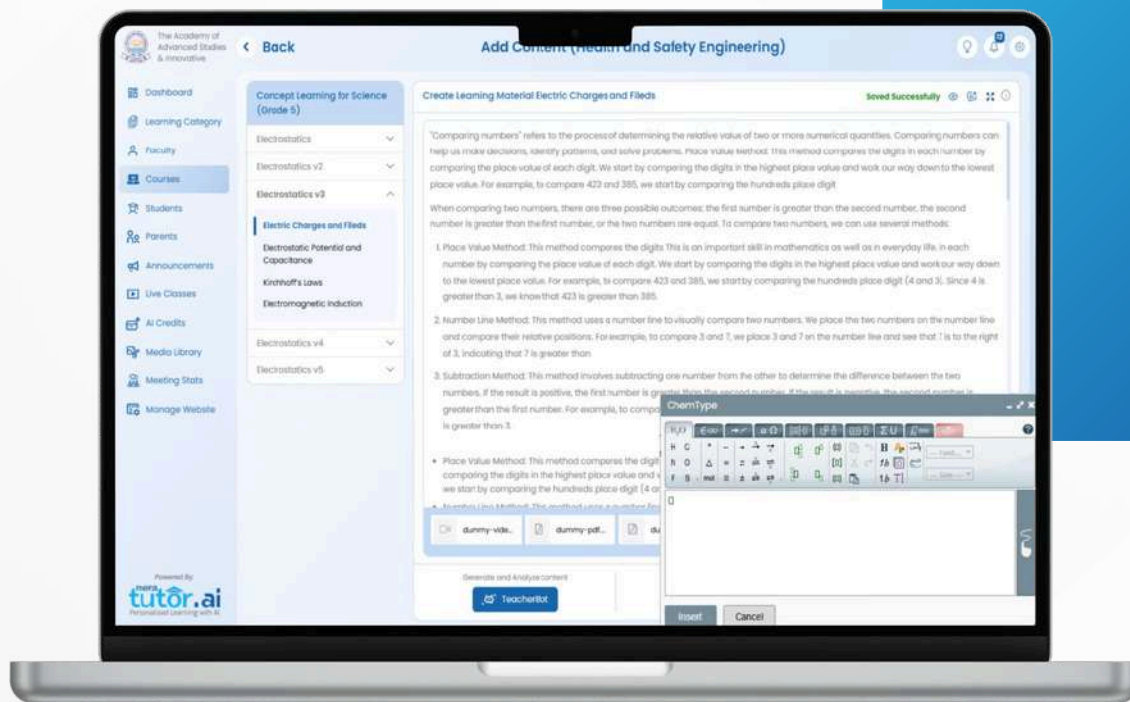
The Academy of Advanced Studies & Innovative

< Back

Add Content (Health and Safety Engineering)

Dashboard
Learning Category
Faculty
Courses
Students
Parents
Announcements
Live Classes
AI Credits
Media Library
Meeting Stats
Manage Website

Powered By
mera tutor.ai
Personalised Learning with AI

Concept Learning for Science (Grade 5)

Electrostatics
Electrostatics v2
Electrostatics v3
Electric Charges and Fileds
Electrostatic Potential and Capacitance
Kirchhoff's Laws
Electromagnetic Induction
Electrostatics v4
Electrostatics v5

Create Learning Material Electric Charges and Fileds

Saved Successfully

"Comparing numbers" refers to the process of determining the relative value of two or more numerical quantities. Comparing numbers can help us make decisions, identify patterns, and solve problems. Place Value Method: This method compares the digits in each number by comparing the place value of each digit. We start by comparing the digits in the highest place value and work our way down to the lowest place value. For example, to compare 423 and 385, we start by comparing the hundreds place digit

When comparing two numbers, there are three possible outcomes: the first number is greater than the second number, the second number is greater than the first number, or the two numbers are equal. To compare two numbers, we can use several methods:

1. Place Value Method: This method compares the digits This is an important skill in mathematics as well as in everyday life. in each number by comparing the place value of each digit. We start by comparing the digits in the highest place value and work our way down to the lowest place value. For example, to compare 423 and 385, we start by comparing the hundreds place digit (4 and 3). Since 4 is greater than 3, we know that 423 is greater than 385.

2. Number Line Method: This method uses a number line to visually compare two numbers. We place the two numbers on the number line and compare their relative positions. For example, to compare 3 and 7, we place 3 and 7 on the number line and see that 7 is to the right of 3, indicating that 7 is greater than

3. Subtraction Method: This method involves subtracting one number from the other to determine the difference between the two numbers. If the result is positive, the first number is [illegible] greater than the first number. For example, to compa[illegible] is greater than 3.

• Place Value Method: This method compares the digit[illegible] comparing the digits in the highest place value and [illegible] we start by comparing the hundreds place digit (4 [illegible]

dummy-vide... dummy-pdf... du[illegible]

Generate and Analyze content

TeacherBot

ChemType

Insert Cancel